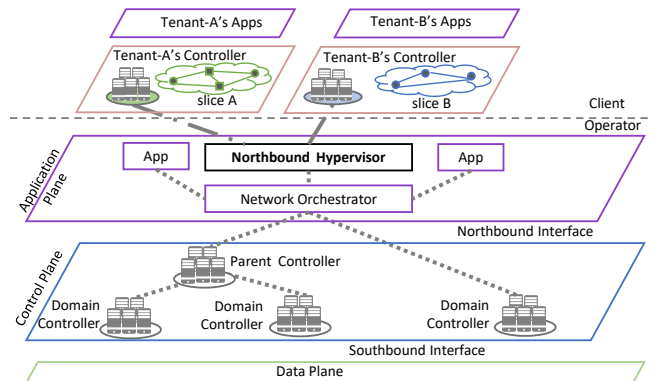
Tenant-A's Apps

Tenant-B's Apps

Tenant-A's Controller

slice A

Tenant-B's Controller

slice B

Client

Operator

Application Plane

App

Northbound Hypervisor

App

Network Orchestrator

Northbound Interface

Control Plane

Parent Controller

Domain Controller

Domain Controller

Domain Controller

Southbound Interface

Data Plane